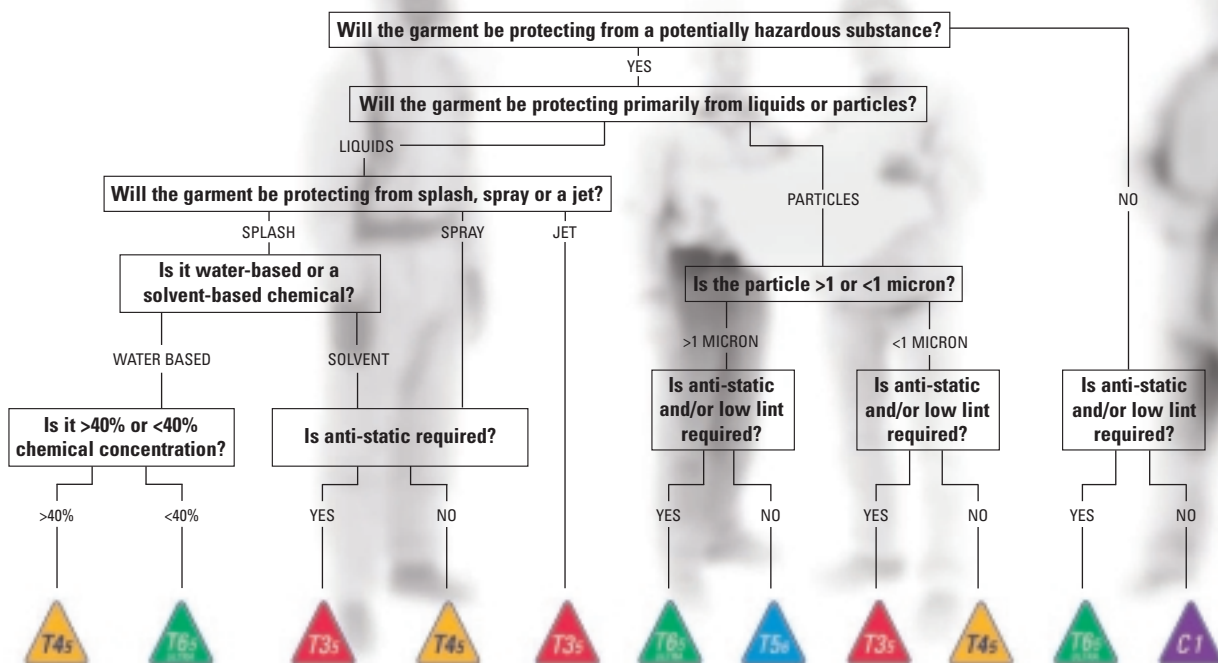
Will the garment be protecting from a potentially hazardous substance?

YES

Will the garment be protecting primarily from liquids or particles?

LIQUIDS

Will the garment be protecting from splash, spray or a jet?

SPLASH

SPRAY

JET

Is it water-based or a solvent-based chemical?

WATER BASED

SOLVENT

Is it >40% or <40% chemical concentration?

>40%

<40%

Is anti-static required?

YES

NO

PARTICLES

Is the particle >1 or <1 micron?

>1 MICRON

<1 MICRON

Is anti-static and/or low lint required?

YES

NO

Is anti-static and/or low lint required?

YES

NO

NO

Is anti-static and/or low lint required?

YES

NO

T4s

T6s

T3s

T4s

T3s

T6s

T5s

T3s

T4s

T6s

C1